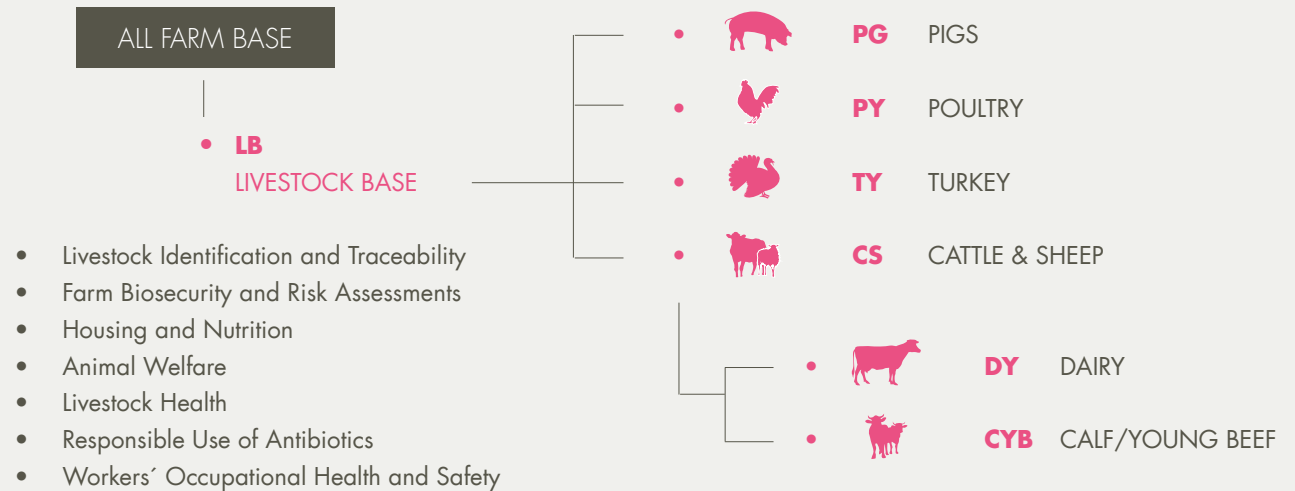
ALL FARM BASE

- LB
LIVESTOCK BASE

- Livestock Identification and Traceability
- Farm Biosecurity and Risk Assessments
- Housing and Nutrition
- Animal Welfare
- Livestock Health
- Responsible Use of Antibiotics
- Workers´ Occupational Health and Safety

- PG PIGS
- PY POULTRY
- TY TURKEY
- CS CATTLE & SHEEP

- DY DAIRY
- CYB CALF/YOUNG BEEF